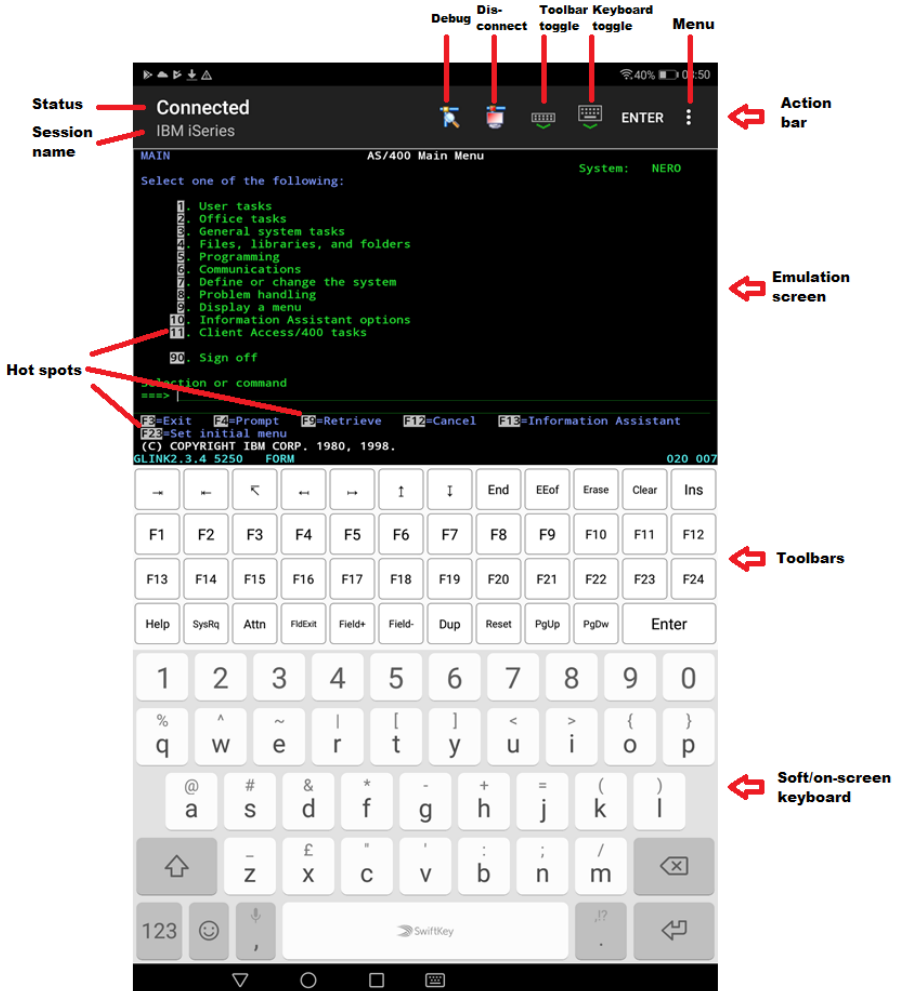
Debug Dis-connect Toolbar toggle Keyboard toggle Menu

40% 08:50

Status Connected
Session name IBM iSeries

ENTER

Action bar

MAIN AS/400 Main Menu
System: NERO
Select one of the following:

1. User tasks
2. Office tasks
3. General system tasks
4. Files, libraries, and folders
5. Programming
6. Communications
7. Define or change the system
8. Problem handling
9. Display a menu
10. Information Assistant options
11. Client Access/400 tasks

90. Sign off

Selection or command
===>

F3=Exit F4=Prompt F9=Retrieve F12=Cancel F13=Information Assistant
F23=Set initial menu
(C) COPYRIGHT IBM CORP. 1980, 1998.
GLINK2.3.4 5250 FORM 020 007

Emulation screen

Hot spots

| ⇥ | ⇤ | ↖ | ← | → | ↕ | ↕ | End | EEof | Erase | Clear | Ins |
|---|---|---|---|---|---|---|---|---|---|---|---|
| F1 | F2 | F3 | F4 | F5 | F6 | F7 | F8 | F9 | F10 | F11 | F12 |
| F13 | F14 | F15 | F16 | F17 | F18 | F19 | F20 | F21 | F22 | F23 | F24 |
| Help | SysRq | Attn | FldExit | Field+ | Field- | Dup | Reset | PgUp | PgDw | Enter | |

Toolbars

1 2 3 4 5 6 7 8 9 0
% q ^ w ~ e | r [ t ] y < u > i { o } p
@ a # s & d * f - g + h = j ( k ) l
_ z £ x " c ' v : b ; n / m
123 , SwiftKey .!? .

Soft/on-screen keyboard